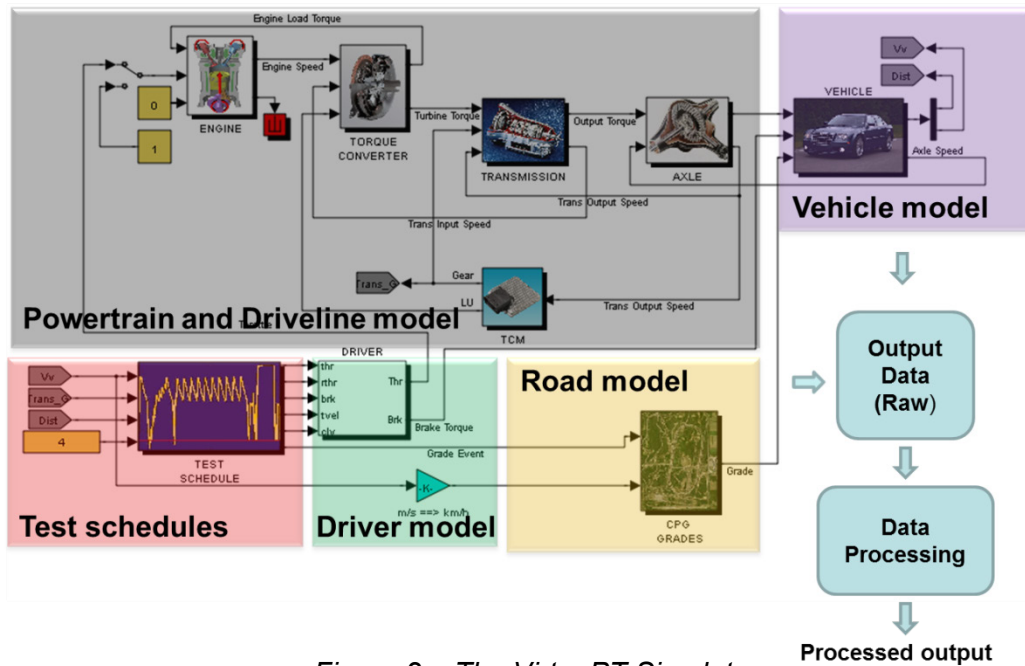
Engine Load Torque
Engine Speed
0
1
ENGINE
TORQUE CONVERTER
Turbine Torque
TRANSMISSION
Output Torque
AXLE
VEHICLE
Vv
Dist
Axle Speed
Trans Output Speed
Trans Input Speed
Vehicle model
Trans_G
Gear
LU
TCM
Trans Output Speed
Powertrain and Driveline model
Throttle
DRIVER
Vv
Trans_G
Dist
4
TEST SCHEDULE
thr
rthr
brk
tvel
clv
Thr
Brk
Brake Torque
Grade Event
-K-
m/s ==> km/h
Road model
CPG GRADES
Grade
Output Data (Raw)
Data Processing
Processed output
Test schedules
Driver model
Figure 3 – The VirtuRT Simulat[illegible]